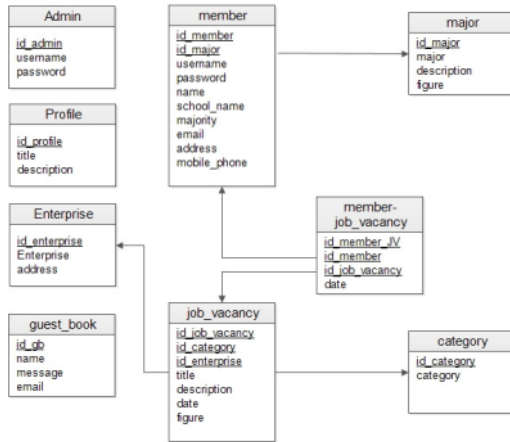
Admin
id_admin
username
password

Profile
id_profile
title
description

Enterprise
id_enterprise
Enterprise
address

guest_book
id_gb
name
message
email

member
id_member
id_major
username
password
name
school_name
majority
email
address
mobile_phone

major
id_major
major
description
figure

member-job_vacancy
id_member_JV
id_member
id_job_vacancy
date

job_vacancy
id_job_vacancy
id_category
id_enterprise
title
description
date
figure

category
id_category
category